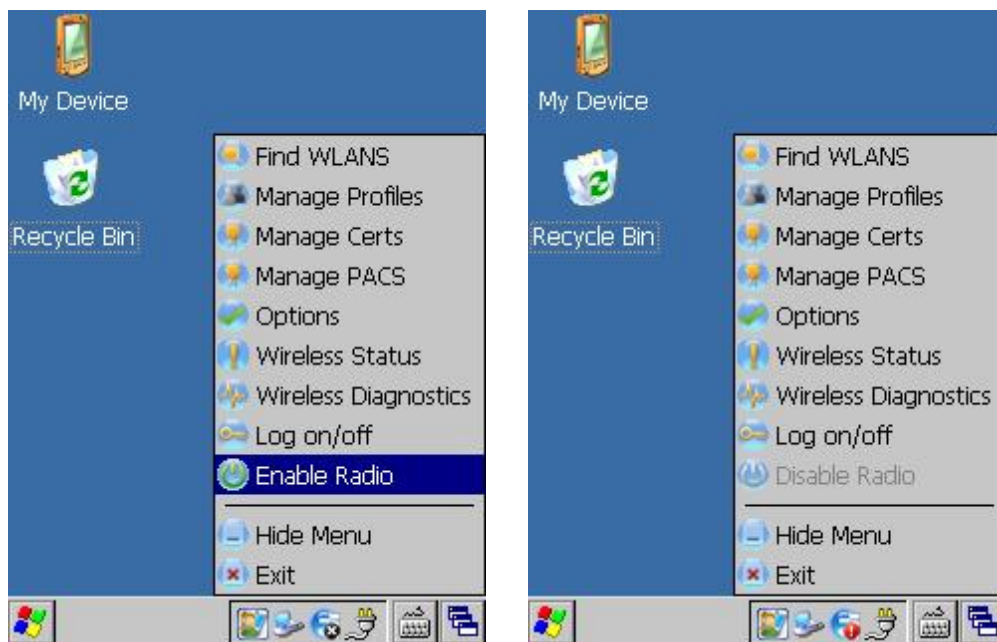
My Device

Recycle Bin

Find WLANS
Manage Profiles
Manage Certs
Manage PACS
Options
Wireless Status
Wireless Diagnostics
Log on/off
Enable Radio
Hide Menu
Exit

My Device

Recycle Bin

Find WLANS
Manage Profiles
Manage Certs
Manage PACS
Options
Wireless Status
Wireless Diagnostics
Log on/off
Disable Radio
Hide Menu
Exit